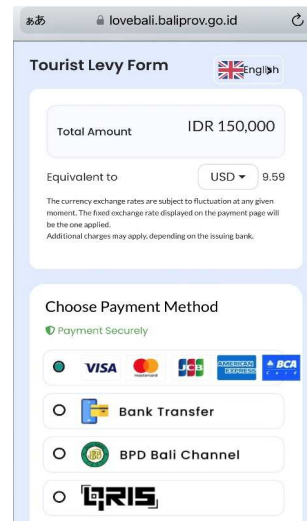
あA lovebali.baliprov.go.id

Tourist Levy Form

English

Total Amount IDR 150,000

Equivalent to USD 9.59

The currency exchange rates are subject to fluctuation at any given moment. The fixed exchange rate displayed on the payment page will be the one applied.
Additional charges may apply, depending on the issuing bank.

Choose Payment Method

Payment Securely

VISA mastercard JCB AMERICAN EXPRESS BCA

Bank Transfer

BPD Bali Channel

QRIS